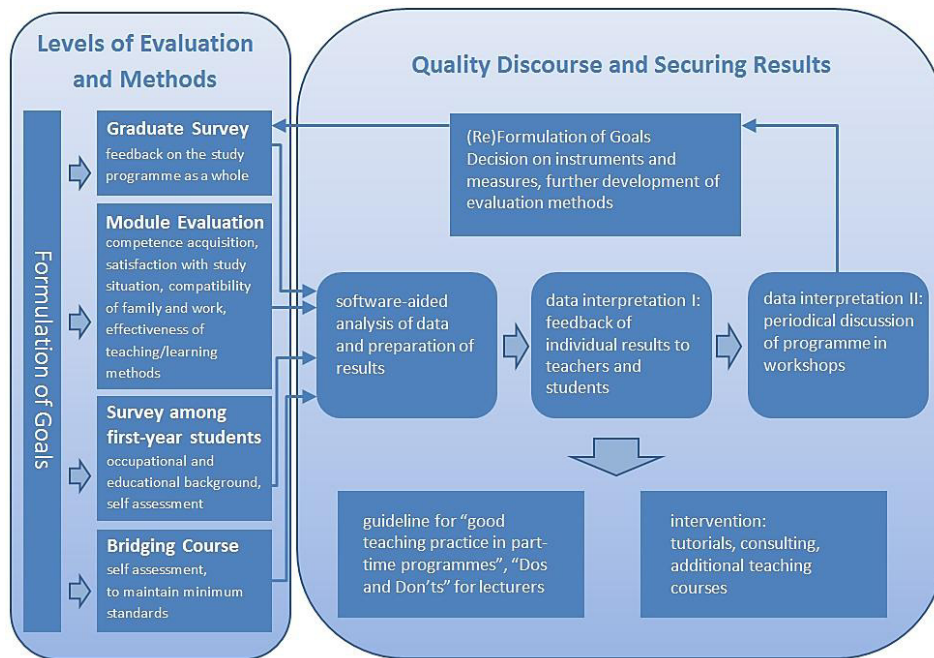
Levels of Evaluation and Methods

Formulation of Goals

Graduate Survey
feedback on the study programme as a whole

Module Evaluation
competence acquisition, satisfaction with study situation, compatibility of family and work, effectiveness of teaching/learning methods

Survey among first-year students
occupational and educational background, self assessment

Bridging Course
self assessment, to maintain minimum standards

Quality Discourse and Securing Results

(Re)Formulation of Goals
Decision on instruments and measures, further development of evaluation methods

software-aided analysis of data and preparation of results

data interpretation I: feedback of individual results to teachers and students

data interpretation II: periodical discussion of programme in workshops

guideline for "good teaching practice in part-time programmes", "Dos and Don'ts" for lecturers

intervention: tutorials, consulting, additional teaching courses